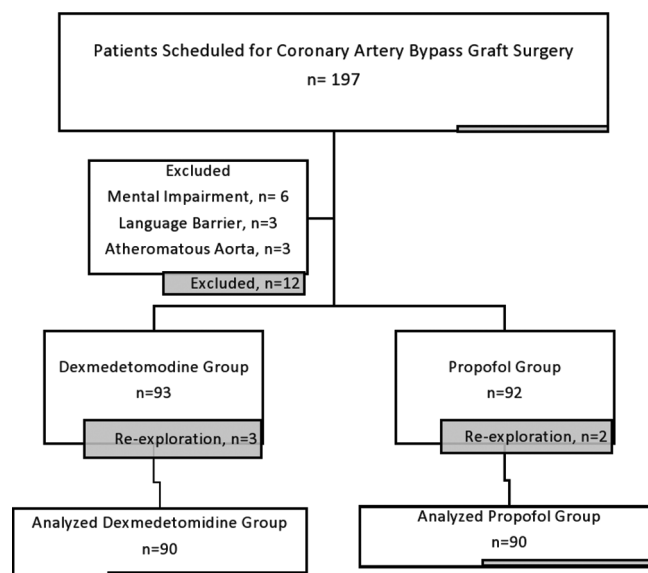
Patients Scheduled for Coronary Artery Bypass Graft Surgery
n= 197

Excluded
Mental Impairment, n= 6
Language Barrier, n=3
Atheromatous Aorta, n=3

Excluded, n=12

Dexmedetomodine Group
n=93

Re-exploration, n=3

Propofol Group
n=92

Re-exploration, n=2

Analyzed Dexmedetomidine Group
n=90

Analyzed Propofol Group
n=90